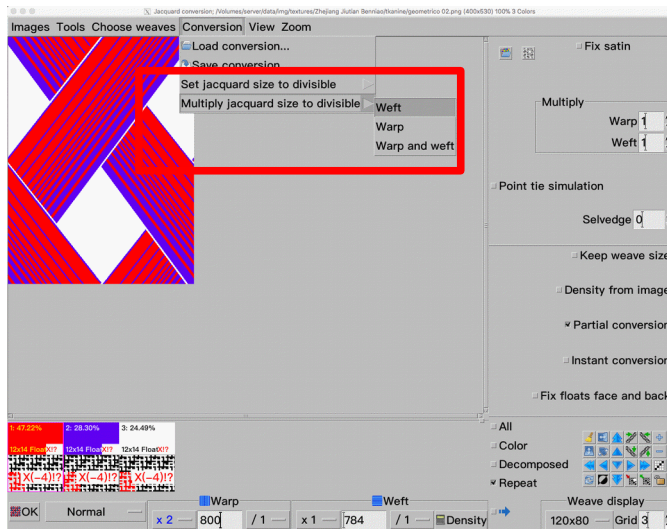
Jacquard conversion: /Volumes/server/data/img/textures/Zhejiang Jiutian Benniao/tkanine/geometrico 02.png (400x530) 100% 3 Colors

Images Tools Choose weaves Conversion View Zoom

Load conversion...
Save conversion
Set jacquard size to divisible
Multiply jacquard size to divisible
Weft
Warp
Warp and weft

Fix satin

Multiply
Warp 1
Weft 1

Point tie simulation

Selvedge 0

Keep weave size

Density from image

Partial conversion

Instant conversion

Fix floats face and back

1: 47.22%
12x14 Float X!?
X(-4)!?
2: 28.30%
12x14 Float X!?
X(-4)!?
3: 24.49%
12x14 Float X!?
X(-4)!?

All
Color
Decomposed
Repeat

OK Normal

Warp
x 2 800 / 1

Weft
x 1 784 / 1 Density

Weave display
120x80 Grid 3